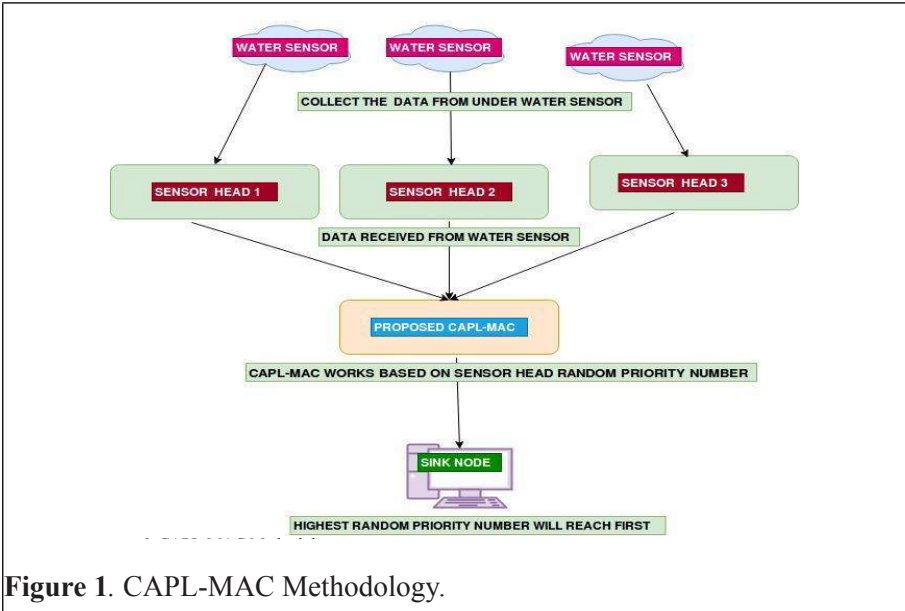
WATER SENSOR

WATER SENSOR

WATER SENSOR

COLLECT THE DATA FROM UNDER WATER SENSOR

SENSOR HEAD 1

SENSOR HEAD 2

SENSOR HEAD 3

DATA RECEIVED FROM WATER SENSOR

PROPOSED CAPL-MAC

CAPL-MAC WORKS BASED ON SENSOR HEAD RANDOM PRIORITY NUMBER

SINK NODE

HIGHEST RANDOM PRIORITY NUMBER WILL REACH FIRST

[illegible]

**Figure 1**. CAPL-MAC Methodology.